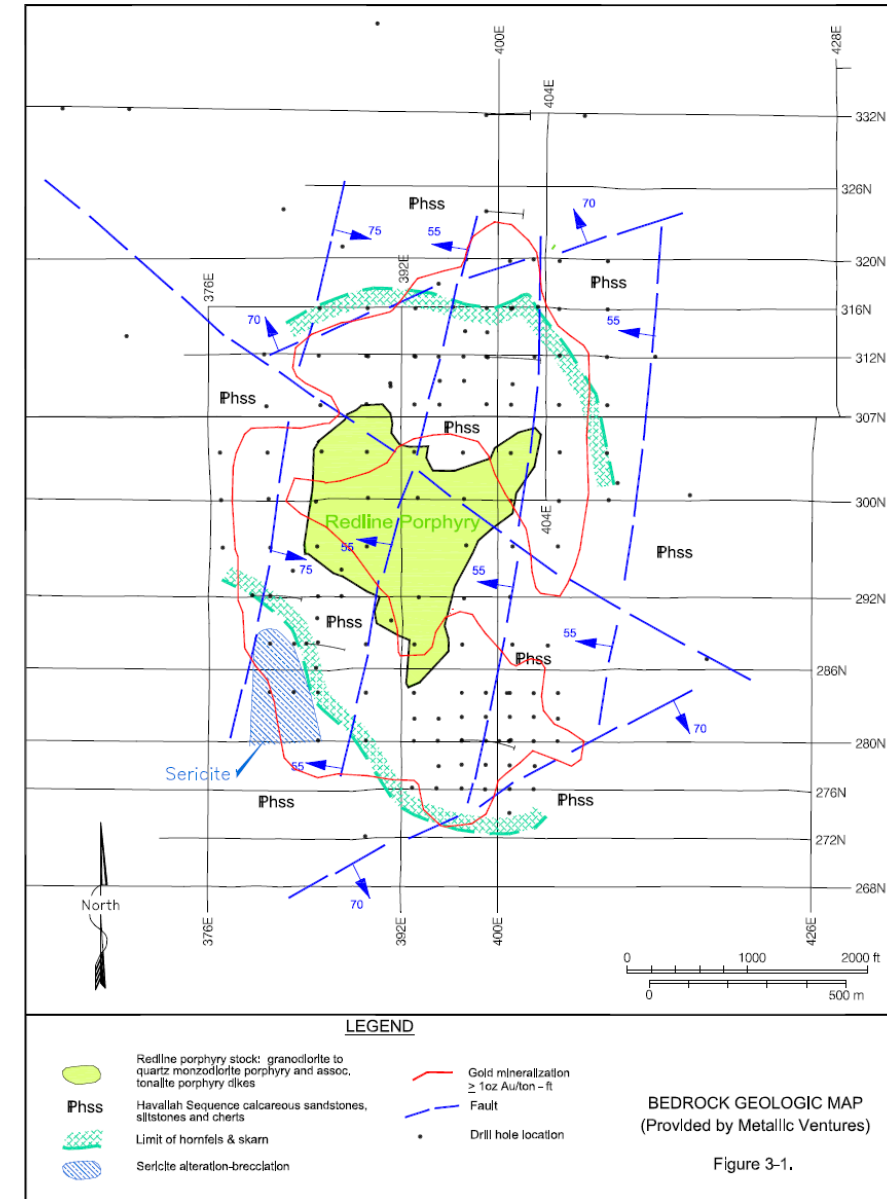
400E
428E
404E
332N
326N
Phss
70
75
55
320N
Phss
376E
392E
316N
70
55
312N
Phss
307N
Phss
300N
404E
Redline Porphyry
55
Phss
75
55
292N
Phss
55
Phss
286N
70
280N
Sericite
55
276N
Phss
Phss
272N
268N
North
70
376E
392E
400E
426E
0
1000
2000 ft
0
500 m

LEGEND

Redline porphyry stock: granodiorite to quartz monzodiorite porphyry and assoc. tonalite porphyry dikes

Phss Havallah Sequence calcareous sandstones, siltstones and cherts

Limit of hornfels & skarn

Sericite alteration-brecciation

Gold mineralization $\geq$ 1oz Au/ton - ft

Fault

Drill hole location

BEDROCK GEOLOGIC MAP
(Provided by Metallic Ventures)

Figure 3-1.